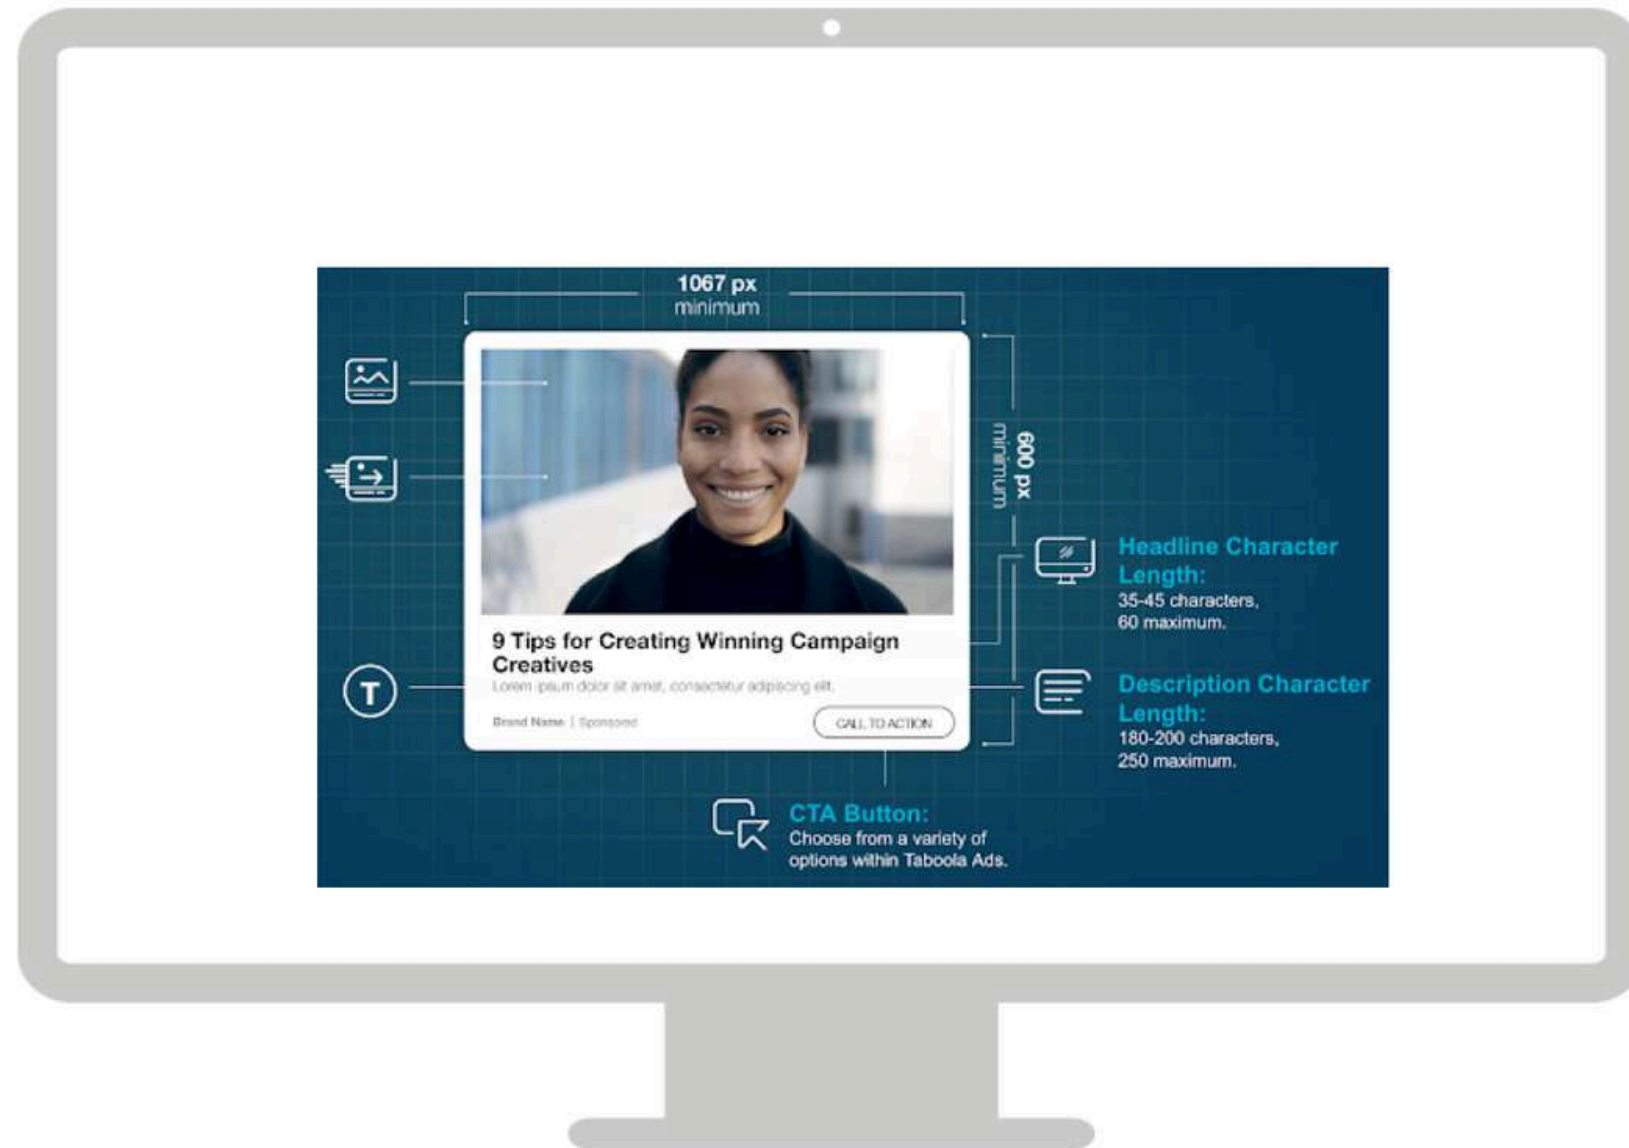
1067 px
minimum

600 px
minimum

9 Tips for Creating Winning Campaign Creatives

Lorem ipsum dolor sit amet, consectetur adipiscing elit.

Brand Name | Sponsored

CALL TO ACTION

T

Headline Character Length:
35-45 characters, 60 maximum.

Description Character Length:
180-200 characters, 250 maximum.

CTA Button:
Choose from a variety of options within Taboola Ads.